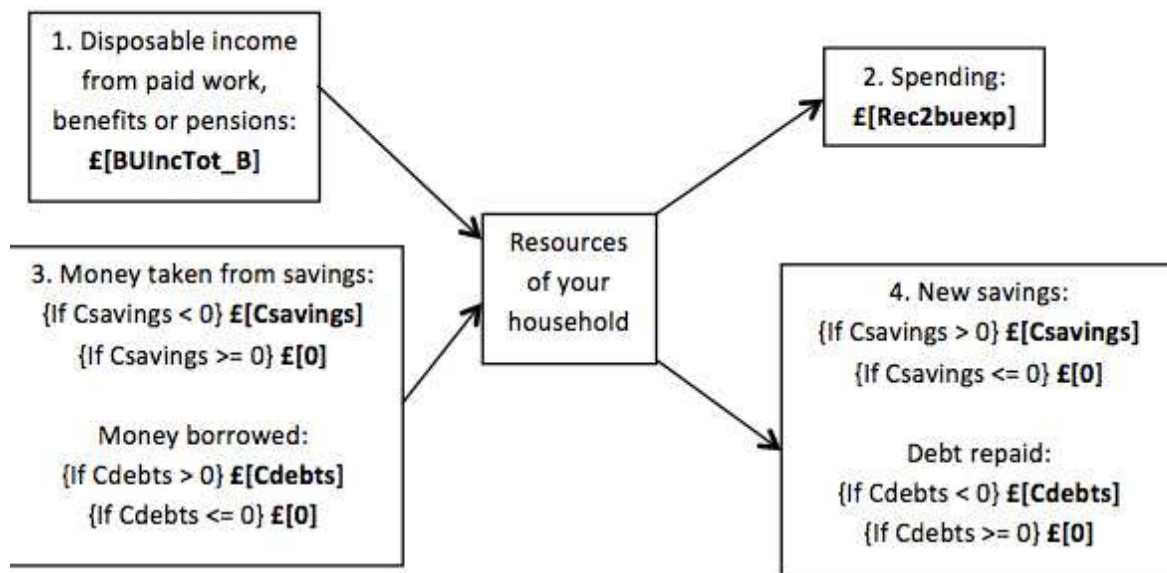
1. Disposable income from paid work, benefits or pensions:
£[BUIncTot_B]

2. Spending:
£[Rec2buexp]

Resources of your household

3. Money taken from savings:
{If Csavings < 0} £[Csavings]
{If Csavings >= 0} £[0]

Money borrowed:
{If Cdebts > 0} £[Cdebts]
{If Cdebts <= 0} £[0]

4. New savings:
{If Csavings > 0} £[Csavings]
{If Csavings <= 0} £[0]

Debt repaid:
{If Cdebts < 0} £[Cdebts]
{If Cdebts >= 0} £[0]